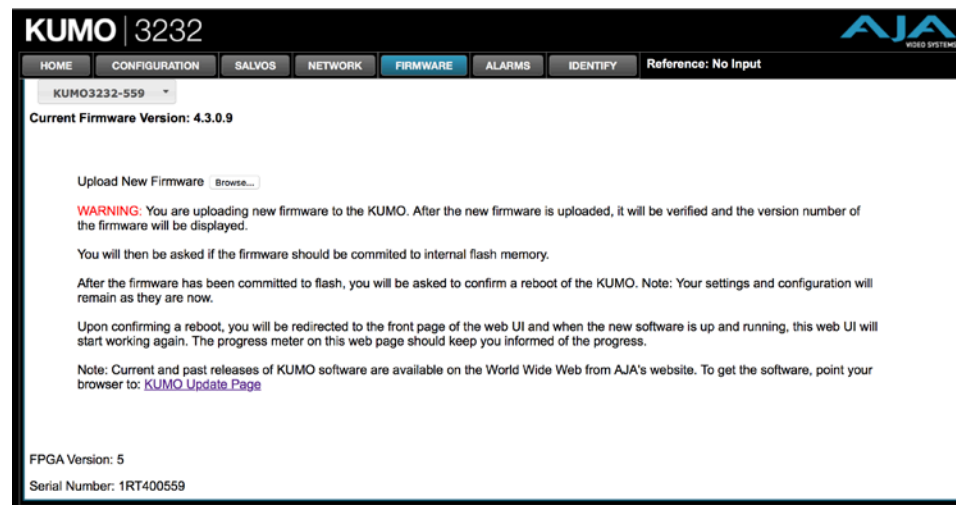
KUMO | 3232

AJA VIDEO SYSTEMS

HOME CONFIGURATION SALVOS NETWORK FIRMWARE ALARMS IDENTIFY Reference: No Input

KUMO3232-559

Current Firmware Version: 4.3.0.9

Upload New Firmware Browse...

WARNING: You are uploading new firmware to the KUMO. After the new firmware is uploaded, it will be verified and the version number of the firmware will be displayed.

You will then be asked if the firmware should be commited to internal flash memory.

After the firmware has been committed to flash, you will be asked to confirm a reboot of the KUMO. Note: Your settings and configuration will remain as they are now.

Upon confirming a reboot, you will be redirected to the front page of the web UI and when the new software is up and running, this web UI will start working again. The progress meter on this web page should keep you informed of the progress.

Note: Current and past releases of KUMO software are available on the World Wide Web from AJA's website. To get the software, point your browser to: KUMO Update Page

FPGA Version: 5

Serial Number: 1RT400559